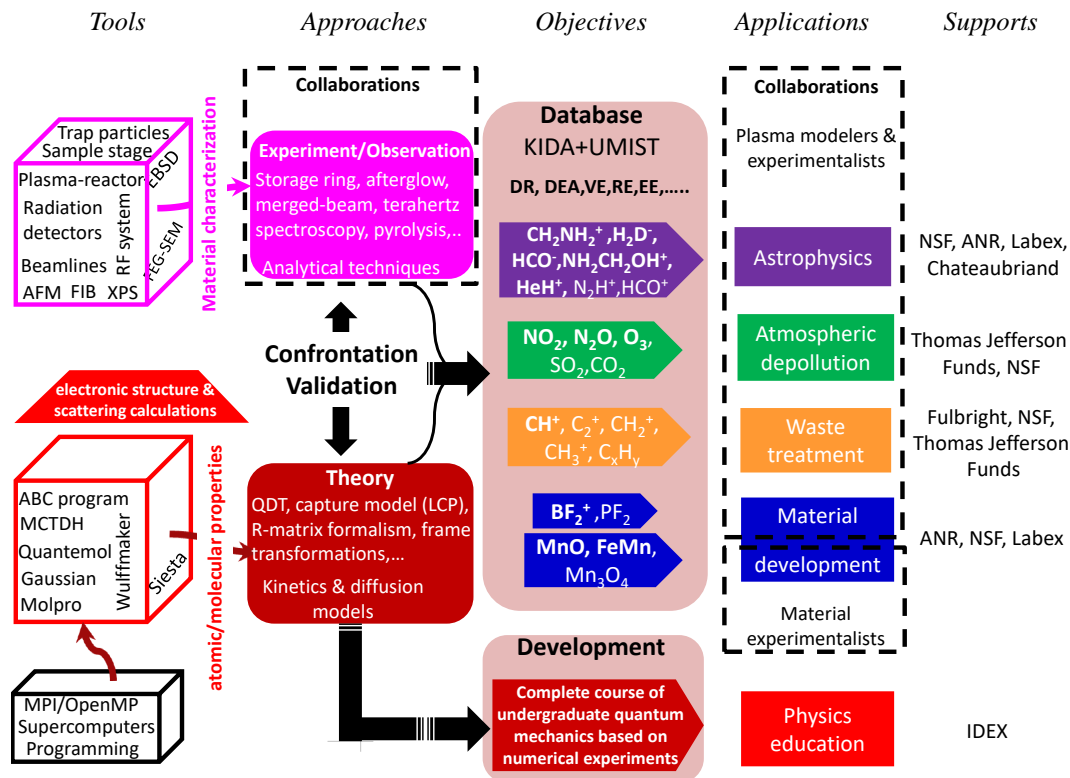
Tools

Approaches

Objectives

Applications

Supports

Collaborations

Experiment/Observation

Storage ring, afterglow, merged-beam, terahertz spectroscopy, pyrolysis,..

Analytical techniques

Trap particles

Sample stage

Plasma-reactor

Radiation detectors

Beamlines

AFM FIB XPS

RF system

EBSD

FEG-SEM

Material characterization

Confrontation Validation

electronic structure & scattering calculations

ABC program

MCTDH

Quantemol

Gaussian

Molpro

Wulffmaker

Siesta

atomic/molecular properties

MPI/OpenMP

Supercomputers

Programming

Theory

QDT, capture model (LCP), R-matrix formalism, frame transformations,...

Kinetics & diffusion models

Database

KIDA+UMIST

DR, DEA,VE,RE,EE,.....

$CH_2NH_2^+$ ,$H_2D^-$, $HCO^-$,$NH_2CH_2OH^+$, $HeH^+$, $N_2H^+$,$HCO^+$

$NO_2$, $N_2O$, $O_3$, $SO_2$,$CO_2$

$CH^+$, $C_2^+$, $CH_2^+$, $CH_3^+$, $C_xH_y$

$BF_2^+$ ,$PF_2$

MnO, FeMn, $Mn_3O_4$

Development

Complete course of undergraduate quantum mechanics based on numerical experiments

Collaborations

Plasma modelers & experimentalists

Astrophysics

Atmospheric depollution

Waste treatment

Material development

Material experimentalists

Physics education

NSF, ANR, Labex, Chateaubriand

Thomas Jefferson Funds, NSF

Fulbright, NSF, Thomas Jefferson Funds

ANR, NSF, Labex

IDEX